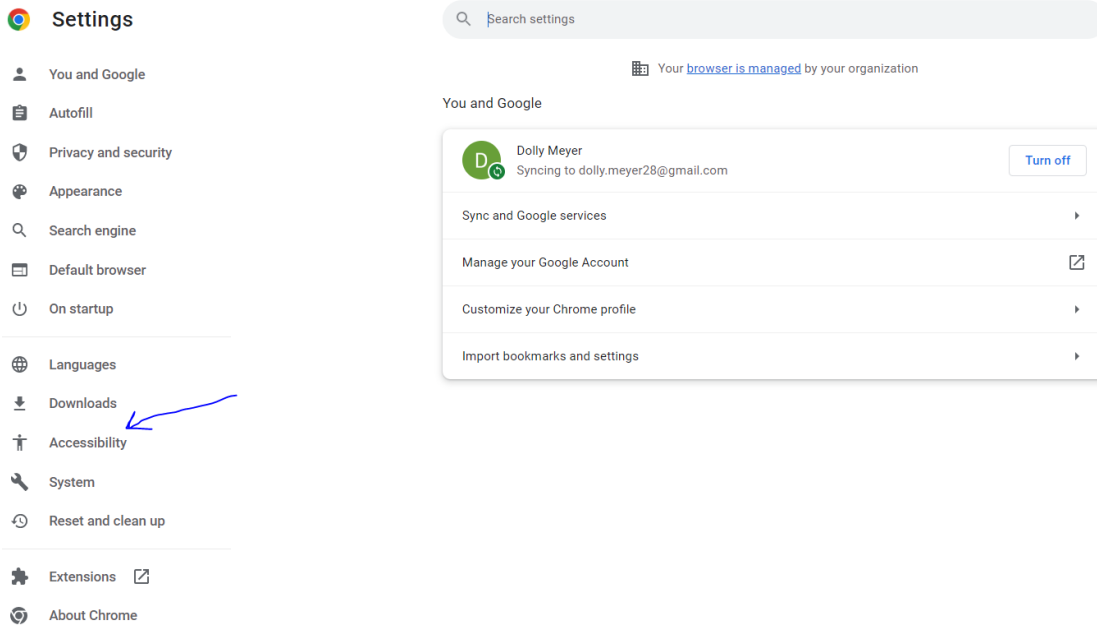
Settings

Search settings

You and Google
Autofill
Privacy and security
Appearance
Search engine
Default browser
On startup

Languages
Downloads
Accessibility
System
Reset and clean up

Extensions
About Chrome

Your browser is managed by your organization

You and Google

D
Dolly Meyer
Syncing to dolly.meyer28@gmail.com
Turn off

Sync and Google services

Manage your Google Account

Customize your Chrome profile

Import bookmarks and settings